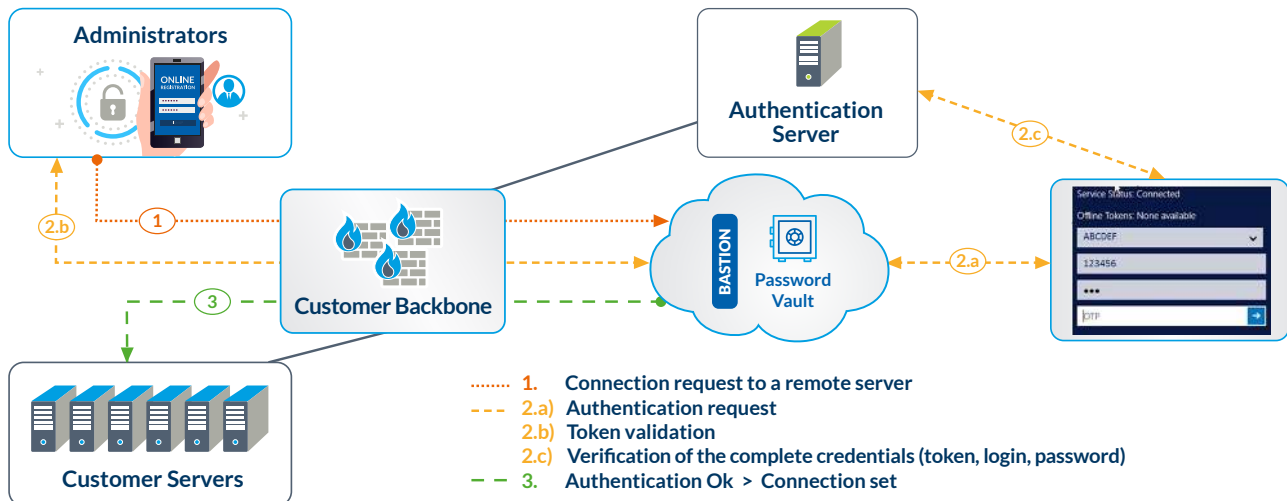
Administrators

ONLINE
REGISTRATION

Authentication Server

2.c

2.b

1

Customer Backbone

BASTION

Password Vault

2.a

3

Service Status: Connected

Offline Tokens: None available

ABCDEF

123456

•••

OTP

Customer Servers

1. Connection request to a remote server
2.a) Authentication request
2.b) Token validation
2.c) Verification of the complete credentials (token, login, password)
3. Authentication Ok > Connection set